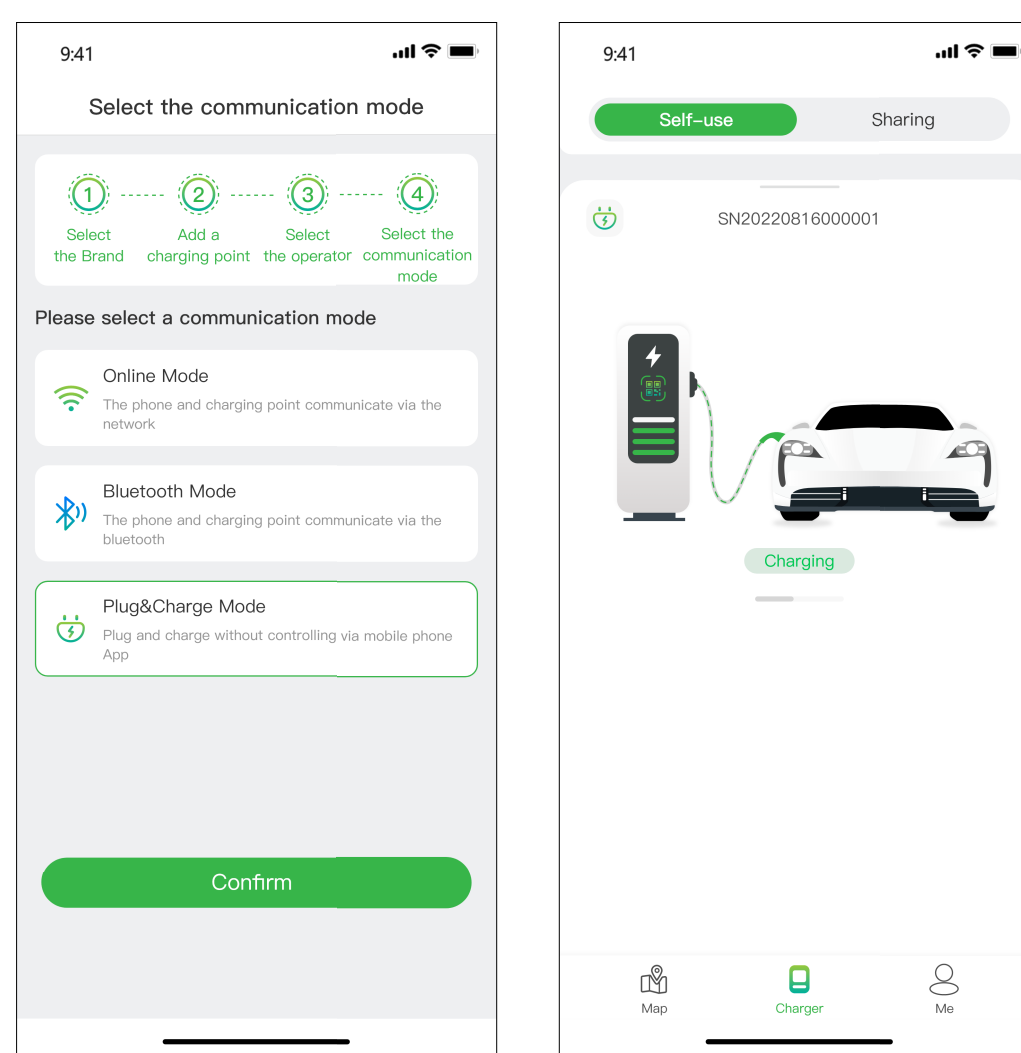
9:41

Select the communication mode

1 Select the Brand
2 Add a charging point
3 Select the operator
4 Select the communication mode

Please select a communication mode

Online Mode
The phone and charging point communicate via the network

Bluetooth Mode
The phone and charging point communicate via the bluetooth

Plug&Charge Mode
Plug and charge without controlling via mobile phone App

Confirm

9:41

Self-use
Sharing

SN20220816000001

Charging

Map
Charger
Me